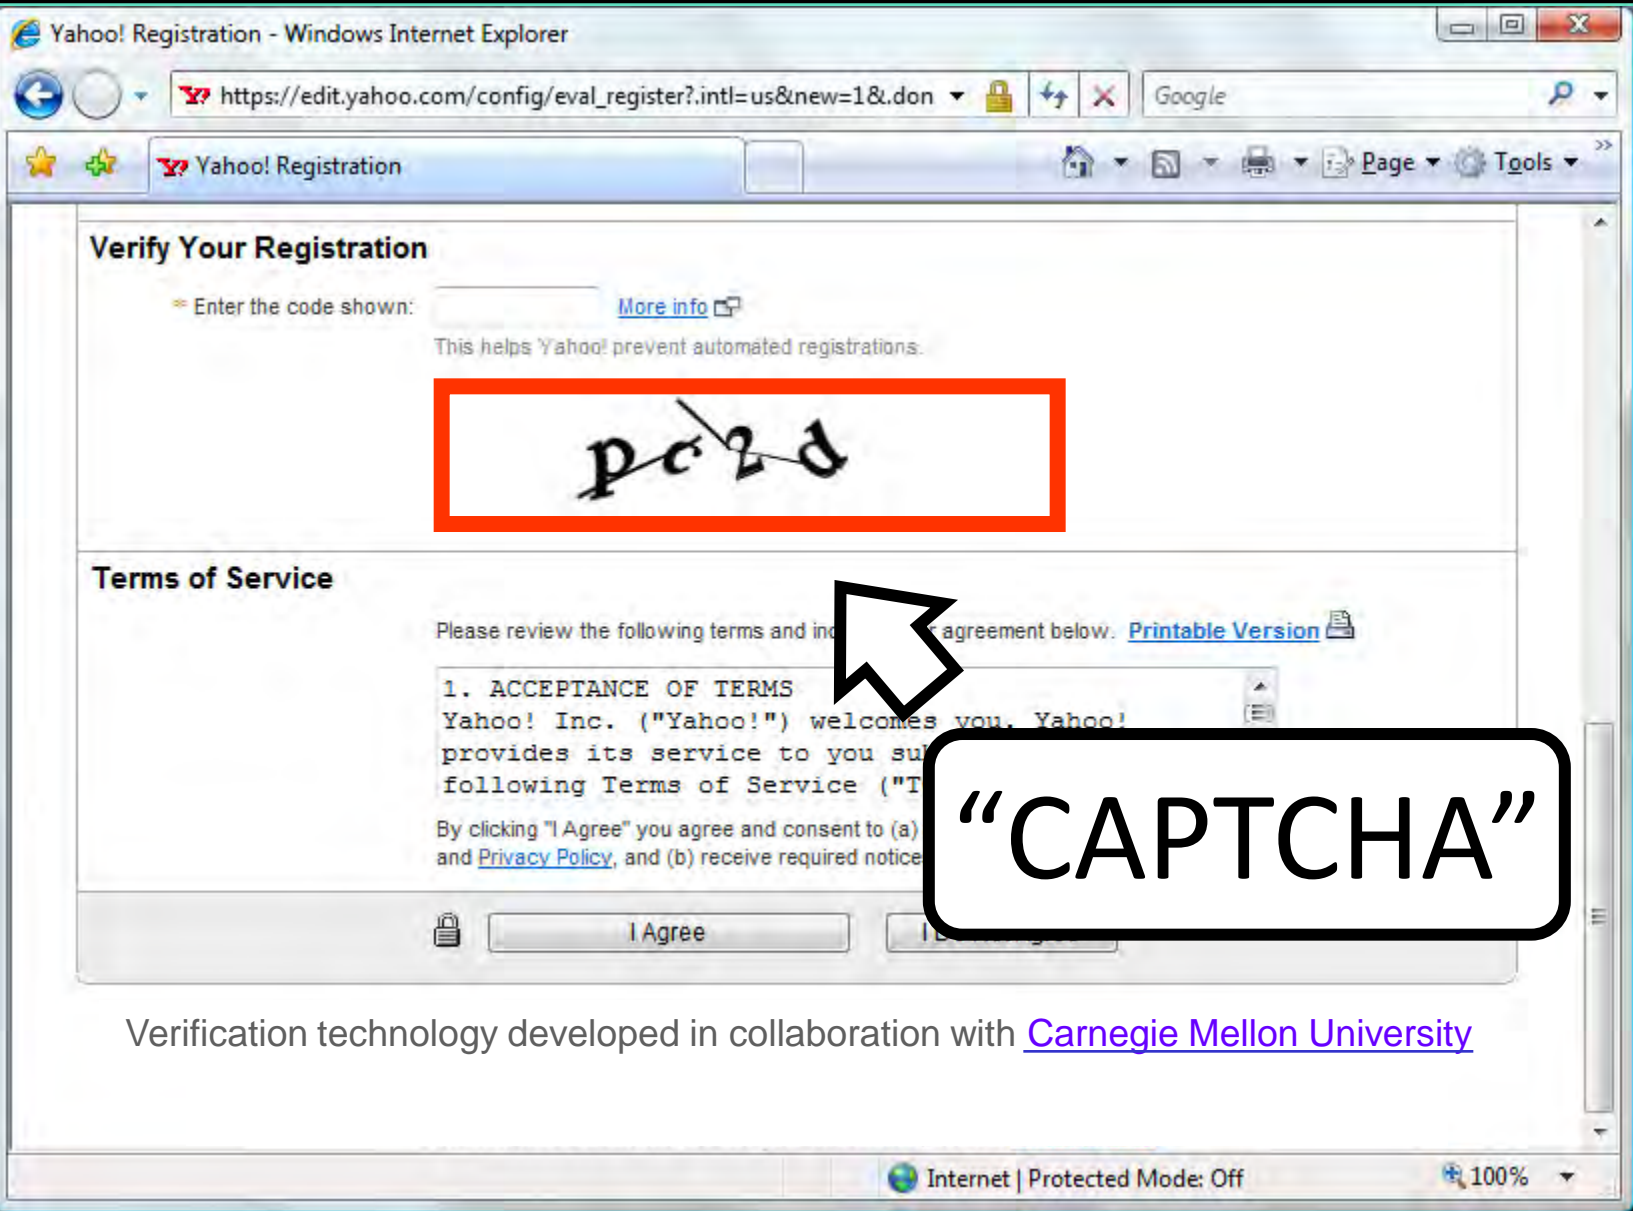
Yahoo! Registration - Windows Internet Explorer

https://edit.yahoo.com/config/eval_register?.intl=us&new=1&.don

Google

Yahoo! Registration

Page ▾ Tools ▾

Verify Your Registration

* Enter the code shown: More info

This helps Yahoo! prevent automated registrations.

pc2d

Terms of Service

Please review the following terms and in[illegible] agreement below. Printable Version

1. ACCEPTANCE OF TERMS
Yahoo! Inc. ("Yahoo!") welcomes you. Yahoo!
provides its service to you su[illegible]
following Terms of Service ("T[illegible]

By clicking "I Agree" you agree and consent to (a) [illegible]
and Privacy Policy, and (b) receive required notice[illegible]

I Agree

"CAPTCHA"

Verification technology developed in collaboration with Carnegie Mellon University

Internet | Protected Mode: Off

100%